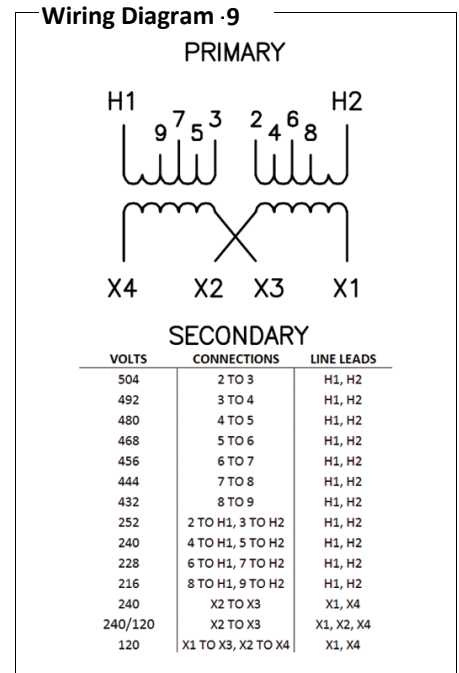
Wiring Diagram ·9

PRIMARY

H1 9 7 5 3 2 4 6 8 H2

X4 X2 X3 X1

SECONDARY

| VOLTS | CONNECTIONS | LINE LEADS |
|---|---|---|
| 504 | 2 TO 3 | H1, H2 |
| 492 | 3 TO 4 | H1, H2 |
| 480 | 4 TO 5 | H1, H2 |
| 468 | 5 TO 6 | H1, H2 |
| 456 | 6 TO 7 | H1, H2 |
| 444 | 7 TO 8 | H1, H2 |
| 432 | 8 TO 9 | H1, H2 |
| 252 | 2 TO H1, 3 TO H2 | H1, H2 |
| 240 | 4 TO H1, 5 TO H2 | H1, H2 |
| 228 | 6 TO H1, 7 TO H2 | H1, H2 |
| 216 | 8 TO H1, 9 TO H2 | H1, H2 |
| 240 | X2 TO X3 | X1, X4 |
| 240/120 | X2 TO X3 | X1, X2, X4 |
| 120 | X1 TO X3, X2 TO X4 | X1, X4 |